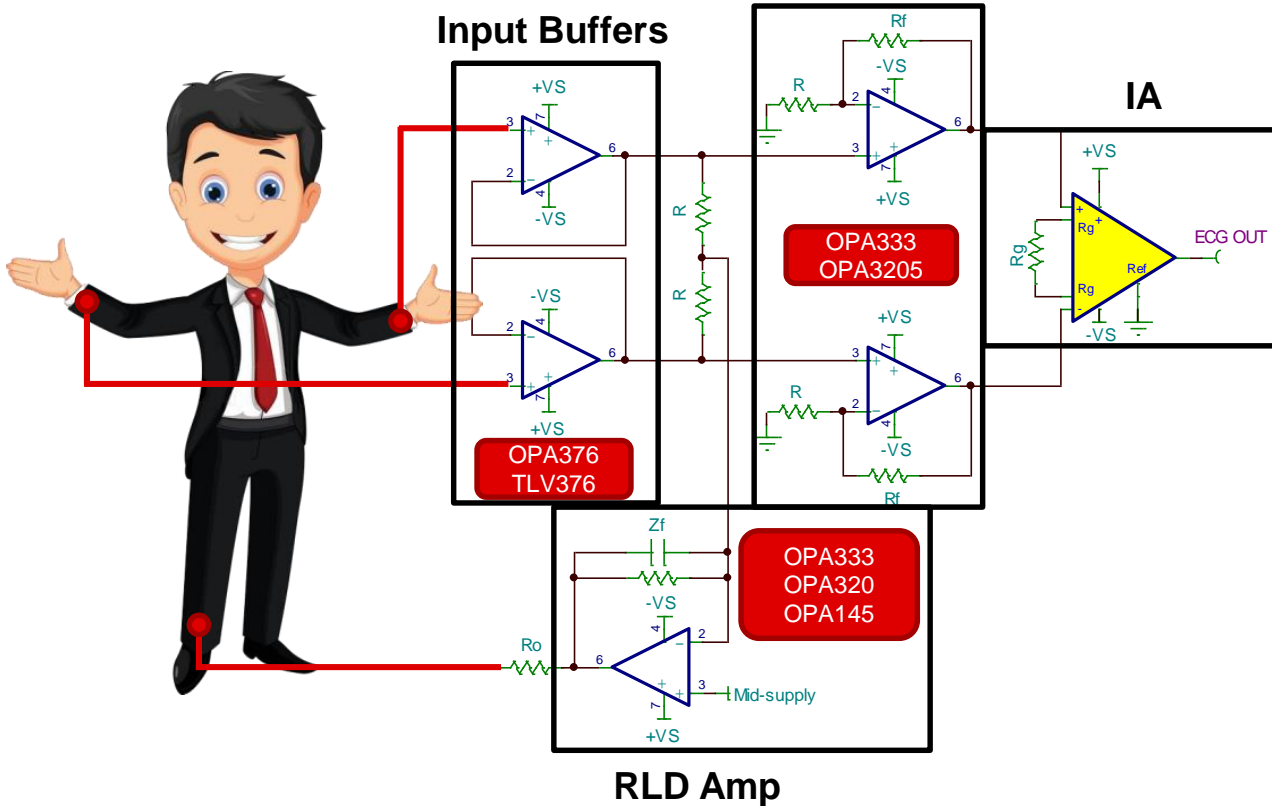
Input Buffers

+VS
3
7
+
6
2
−
4
-VS

-VS
2
4
−
6
3
+
7
+VS

OPA376
TLV376

R
R

Rf
R
-VS
2
4
−
6
3
+
7
+VS

OPA333
OPA3205

+VS
3
7
+
6
R
2
−
4
-VS
Rf

IA

+VS
+
Rg
+
Rg
Rg
Ref
ECG OUT
Rg
−
-VS

Zf
OPA333
OPA320
OPA145
-VS
4
2
−
Ro
6
+
3
Mid-supply
7
+VS

RLD Amp